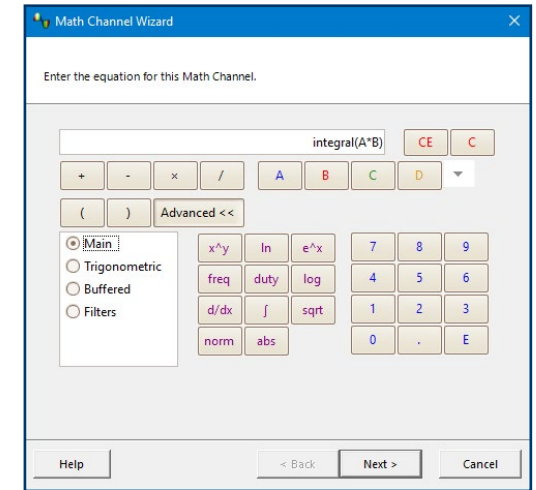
Math Channel Wizard

Enter the equation for this Math Channel.

integral(A*B)

CE C

+ - × / A B C D

( ) Advanced <<

Main
Trigonometric
Buffered
Filters

x^y ln e^x
freq duty log
d/dx ∫ sqrt
norm abs

7 8 9
4 5 6
1 2 3
0 . E

Help < Back Next > Cancel